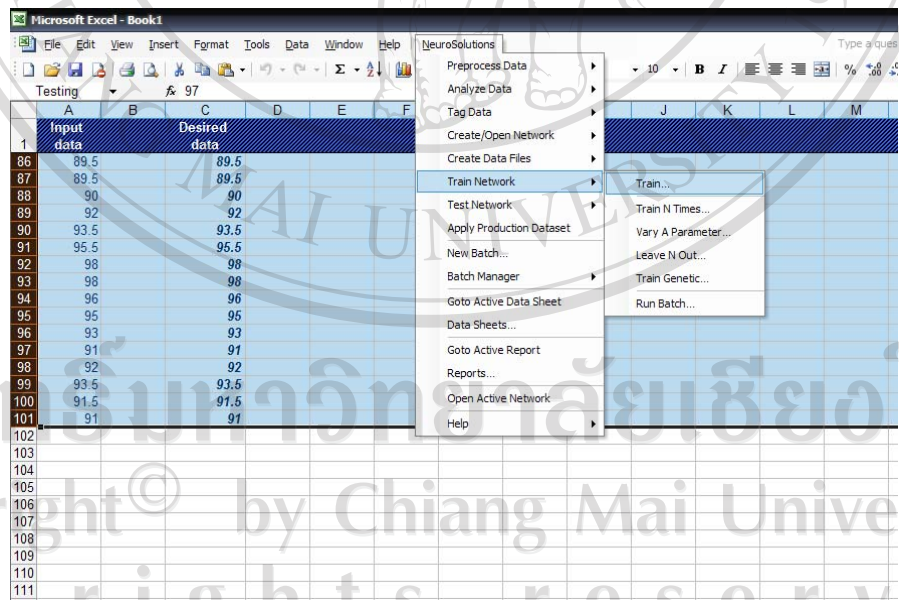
Microsoft Excel - Book1

File Edit View Insert Format Tools Data Window Help NeuroSolutions

Type a ques

Testing $f_x$ 97

10 B I % .00

| | A | B | C | D | E | F | J | K | L | M |
|---|---|---|---|---|---|---|---|---|---|---|
| 1 | Input data | | Desired data | | | | | | | |
| 86 | 89.5 | | 89.5 | | | | | | | |
| 87 | 89.5 | | 89.5 | | | | | | | |
| 88 | 90 | | 90 | | | | | | | |
| 89 | 92 | | 92 | | | | | | | |
| 90 | 93.5 | | 93.5 | | | | | | | |
| 91 | 95.5 | | 95.5 | | | | | | | |
| 92 | 98 | | 98 | | | | | | | |
| 93 | 98 | | 98 | | | | | | | |
| 94 | 96 | | 96 | | | | | | | |
| 95 | 95 | | 95 | | | | | | | |
| 96 | 93 | | 93 | | | | | | | |
| 97 | 91 | | 91 | | | | | | | |
| 98 | 92 | | 92 | | | | | | | |
| 99 | 93.5 | | 93.5 | | | | | | | |
| 100 | 91.5 | | 91.5 | | | | | | | |
| 101 | 91 | | 91 | | | | | | | |
| 102 | | | | | | | | | | |
| 103 | | | | | | | | | | |
| 104 | | | | | | | | | | |
| 105 | | | | | | | | | | |
| 106 | | | | | | | | | | |
| 107 | | | | | | | | | | |
| 108 | | | | | | | | | | |
| 109 | | | | | | | | | | |
| 110 | | | | | | | | | | |
| 111 | | | | | | | | | | |

Preprocess Data
Analyze Data
Tag Data
Create/Open Network
Create Data Files
Train Network
Test Network
Apply Production Dataset
New Batch...
Batch Manager
Goto Active Data Sheet
Data Sheets...
Goto Active Report
Reports...
Open Active Network
Help

Train...
Train N Times...
Vary A Parameter...
Leave N Out...
Train Genetic...
Run Batch...

ลิขสิทธิ์มหาวิทยาลัยเชียงใหม่
Copyright © by Chiang Mai University
All rights reserved